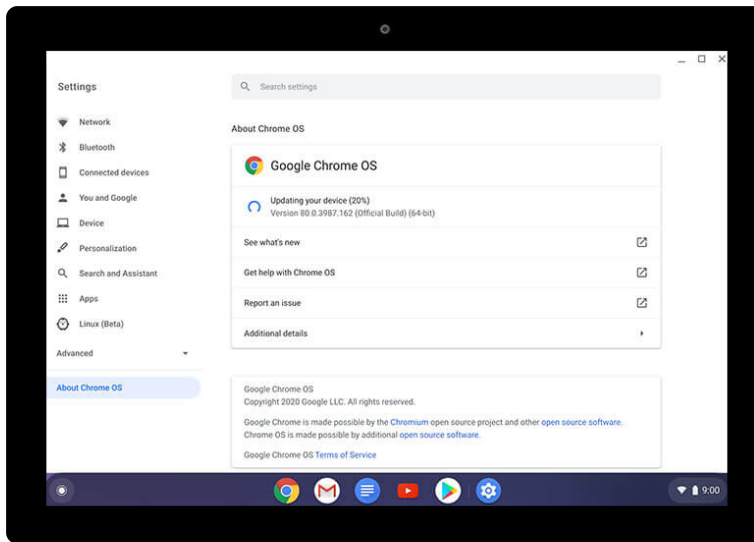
Settings

Network
Bluetooth
Connected devices
You and Google
Device
Personalization
Search and Assistant
Apps
Linux (Beta)

Advanced

About Chrome OS

Search settings

About Chrome OS

Google Chrome OS

Updating your device (20%)
Version 80.0.3987.162 (Official Build) (64-bit)

See what's new
Get help with Chrome OS
Report an issue
Additional details

Google Chrome OS
Copyright 2020 Google LLC. All rights reserved.

Google Chrome is made possible by the Chromium open source project and other open source software.
Chrome OS is made possible by additional open source software.

Google Chrome OS Terms of Service

9:00